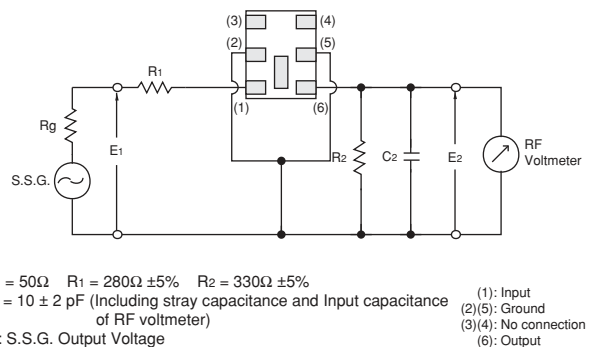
(3) (4)
(2) (5)
(1) (6)
R1
Rg
E1
S.S.G.
R2
C2
E2
RF Voltmeter

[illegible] = 50Ω R1 = 280Ω ±5% R2 = 330Ω ±5%
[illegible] = 10 ± 2 pF (Including stray capacitance and Input capacitance of RF voltmeter)
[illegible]: S.S.G. Output Voltage

(1): Input
(2)(5): Ground
(3)(4): No connection
(6): Output